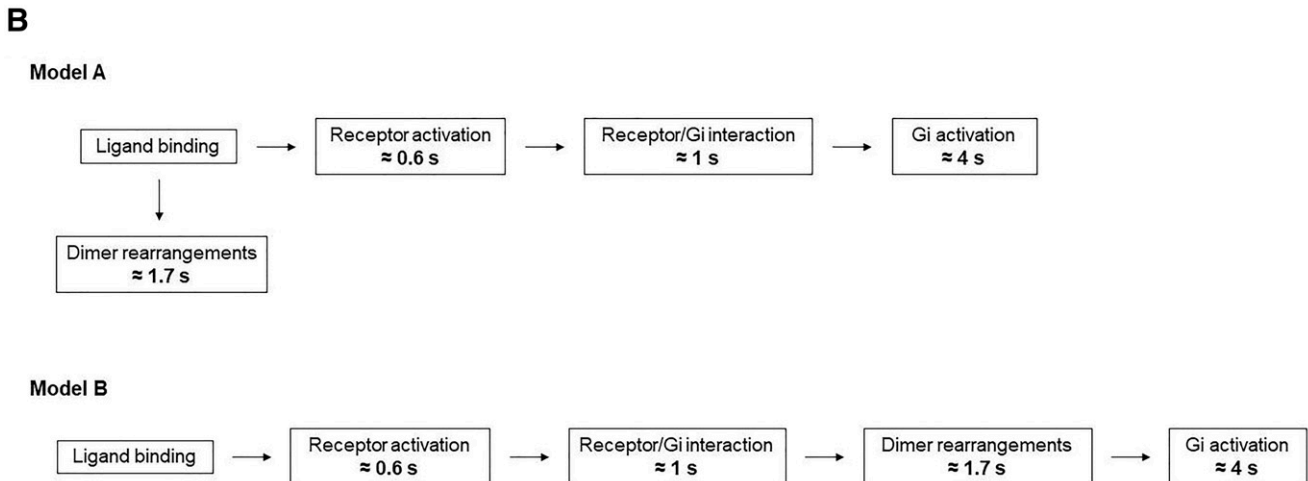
B

Model A

Ligand binding

Receptor activation
≈ 0.6 s

Receptor/Gi interaction
≈ 1 s

Gi activation
≈ 4 s

Dimer rearrangements
≈ 1.7 s

Model B

Ligand binding

Receptor activation
≈ 0.6 s

Receptor/Gi interaction
≈ 1 s

Dimer rearrangements
≈ 1.7 s

Gi activation
≈ 4 s